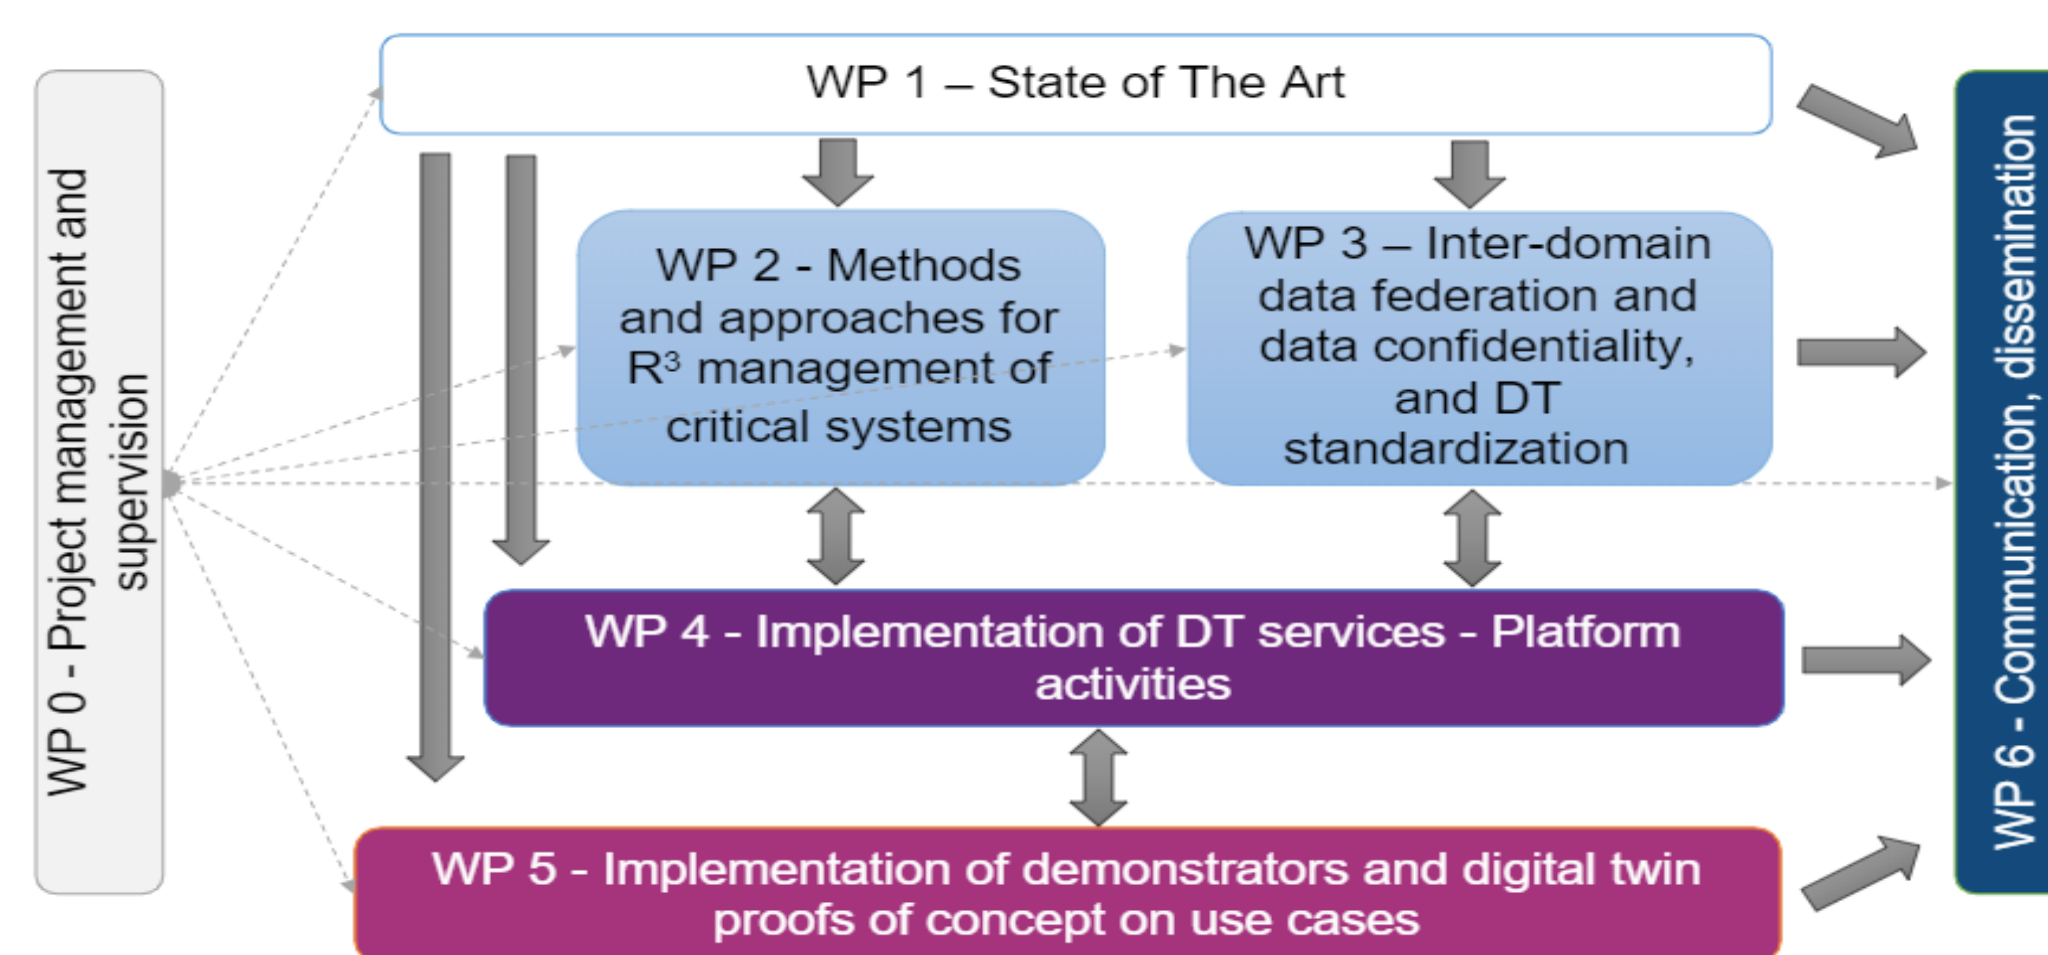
WP 0 - Project management and supervision

WP 1 – State of The Art

WP 2 - Methods and approaches for $R^3$ management of critical systems

WP 3 – Inter-domain data federation and data confidentiality, and DT standardization

WP 4 - Implementation of DT services - Platform activities

WP 5 - Implementation of demonstrators and digital twin proofs of concept on use cases

WP 6 - Communication, dissemination